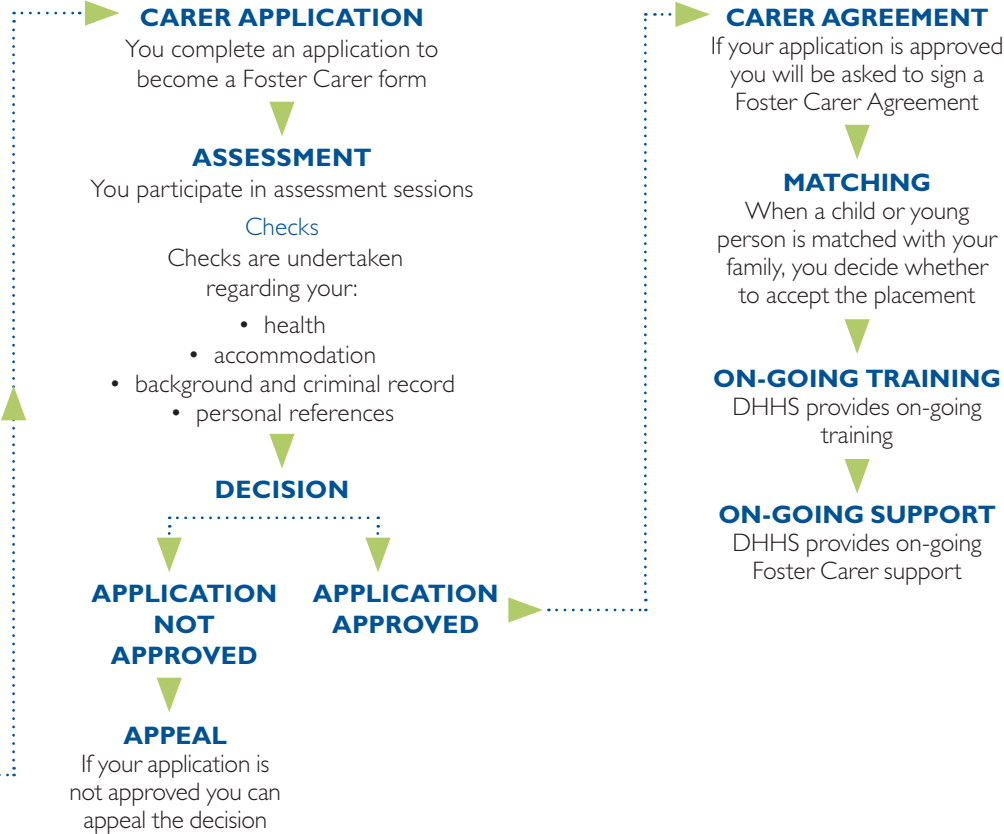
CARER APPLICATION
You complete an application to become a Foster Carer form

ASSESSMENT
You participate in assessment sessions

Checks
Checks are undertaken regarding your:
• health
• accommodation
• background and criminal record
• personal references

DECISION

APPLICATION NOT APPROVED

APPEAL
If your application is not approved you can appeal the decision

APPLICATION APPROVED

CARER AGREEMENT
If your application is approved you will be asked to sign a Foster Carer Agreement

MATCHING
When a child or young person is matched with your family, you decide whether to accept the placement

ON-GOING TRAINING
DHHS provides on-going training

ON-GOING SUPPORT
DHHS provides on-going Foster Carer support